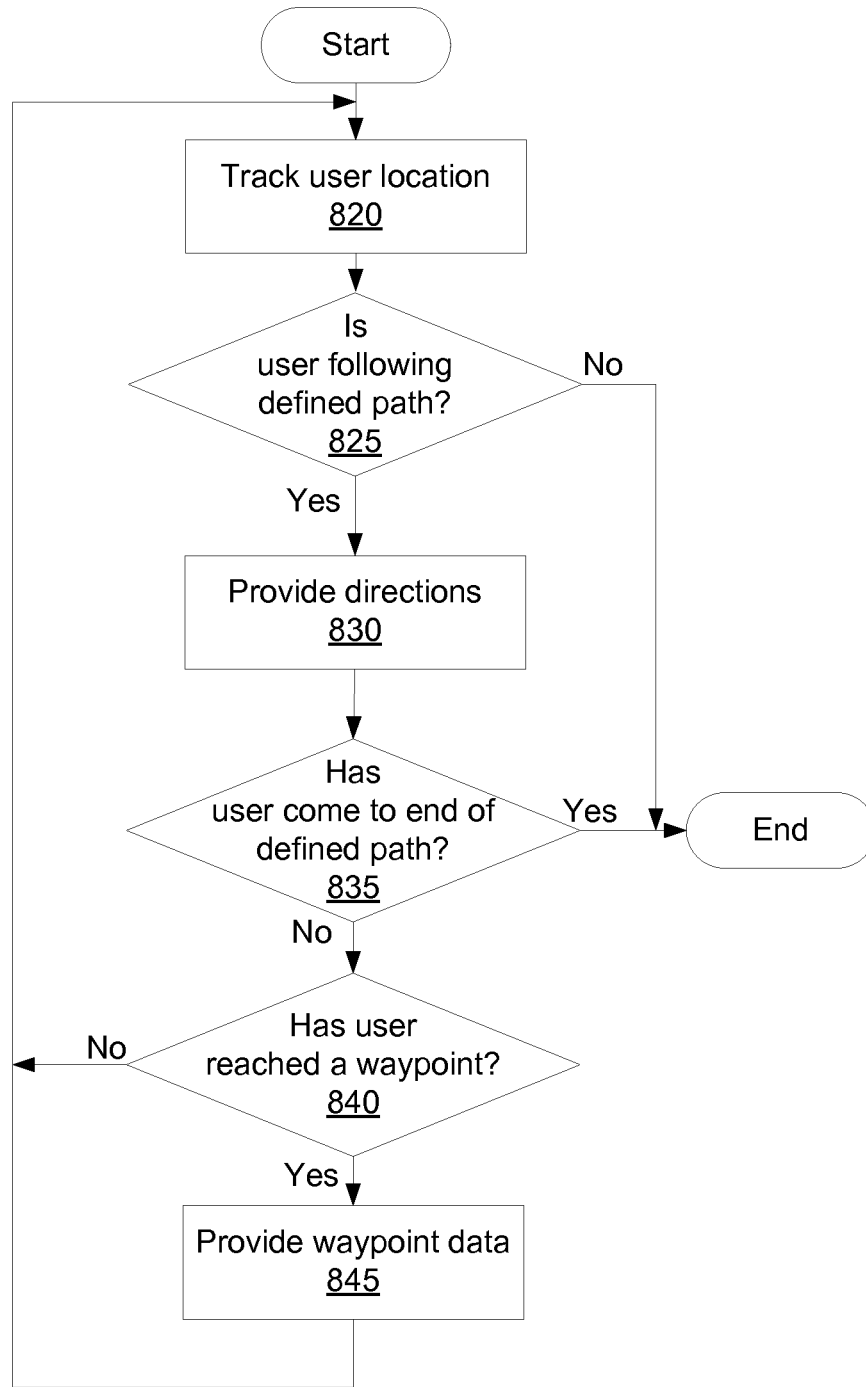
Start

Track user location
820

Is user following defined path?
825

No

Yes

Provide directions
830

Has user come to end of defined path?
835

Yes

End

No

Has user reached a waypoint?
840

No

Yes

Provide waypoint data
845